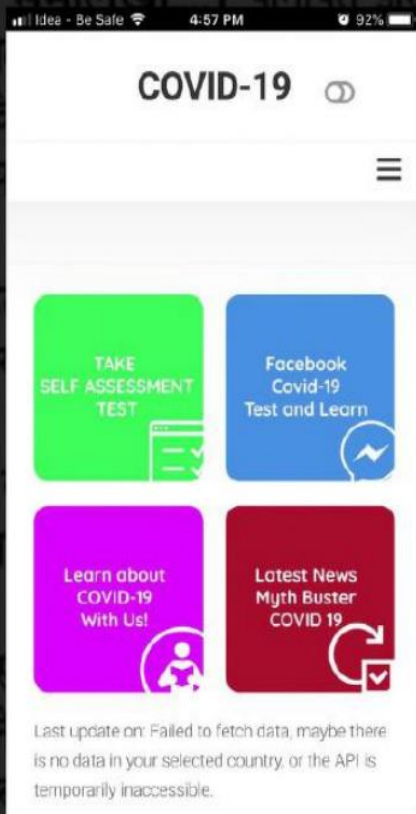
Idea - Be Safe 4:57 PM 92%

COVID-19

TAKE SELF ASSESSMENT TEST

Facebook Covid-19 Test and Learn

Learn about COVID-19 With Us!

Latest News Myth Buster COVID 19

Last update on: Failed to fetch data, maybe there is no data in your selected country, or the API is temporarily inaccessible.